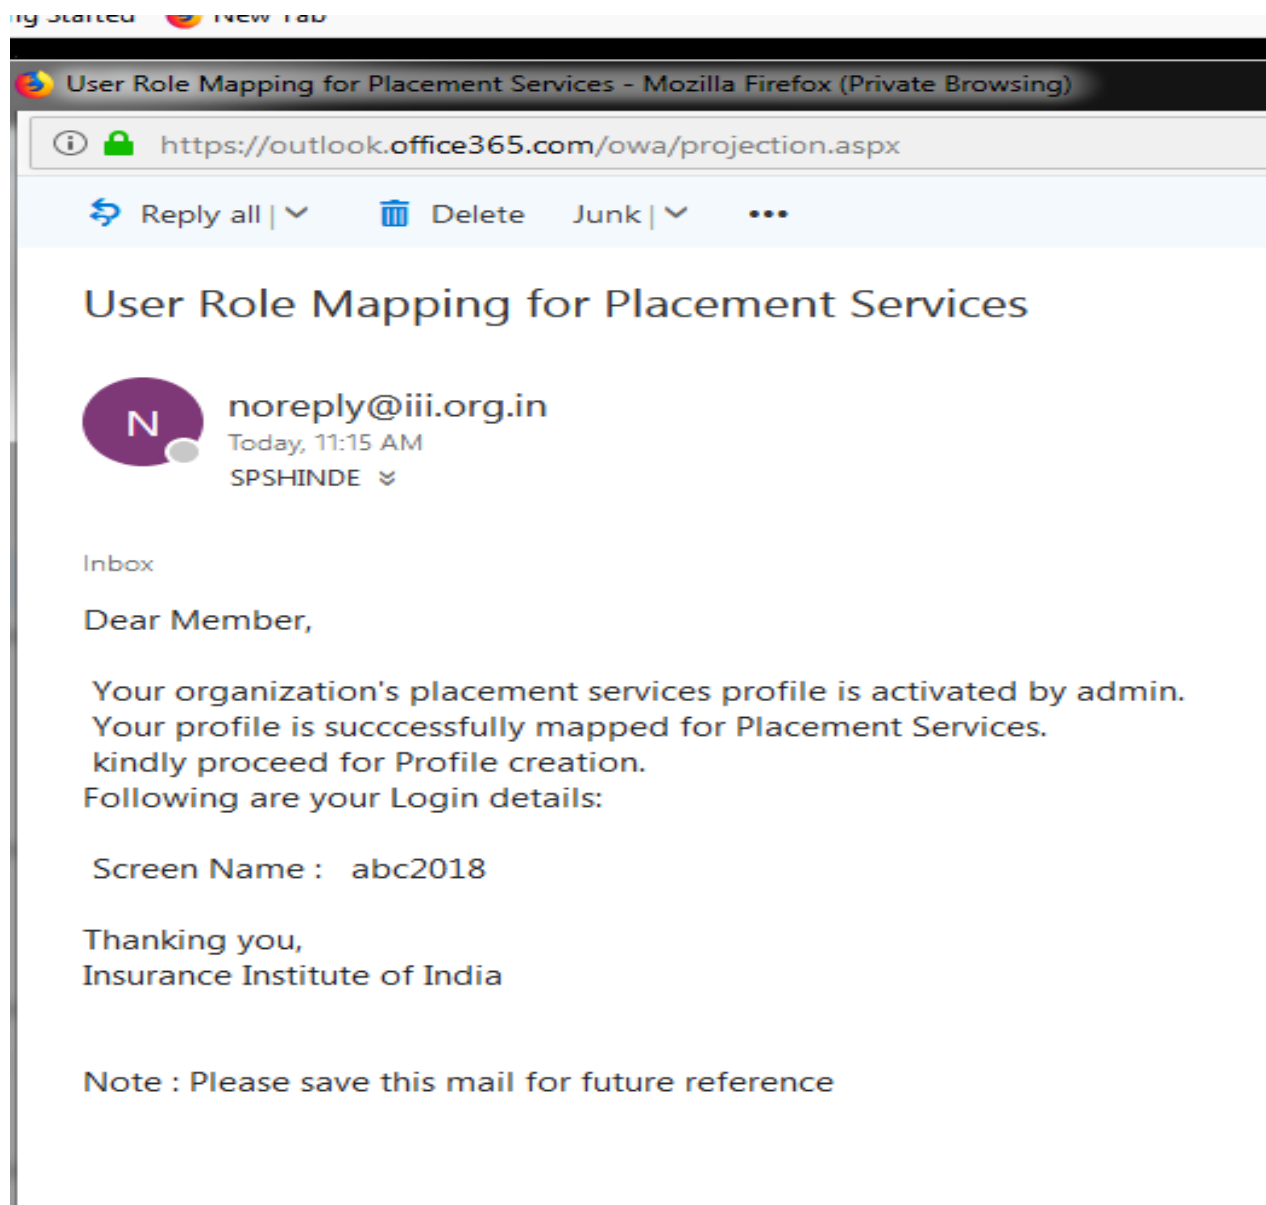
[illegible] New Tab

User Role Mapping for Placement Services - Mozilla Firefox (Private Browsing)

https://outlook.office365.com/owa/projection.aspx

Reply all | Delete Junk | •••

User Role Mapping for Placement Services

N

noreply@iii.org.in
Today, 11:15 AM
SPSHINDE

Inbox

Dear Member,

Your organization's placement services profile is activated by admin.
Your profile is succcessfully mapped for Placement Services.
kindly proceed for Profile creation.
Following are your Login details:

Screen Name : abc2018

Thanking you,
Insurance Institute of India

Note : Please save this mail for future reference